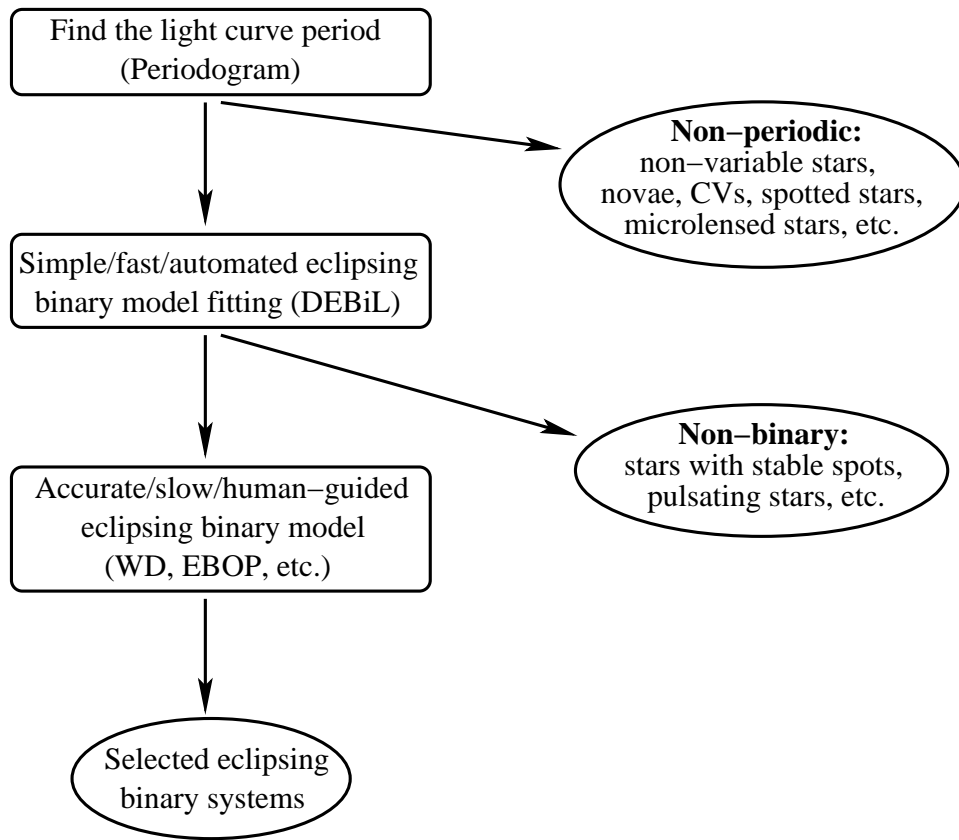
Find the light curve period (Periodogram)

Non−periodic: non−variable stars, novae, CVs, spotted stars, microlensed stars, etc.

Simple/fast/automated eclipsing binary model fitting (DEBiL)

Non−binary: stars with stable spots, pulsating stars, etc.

Accurate/slow/human−guided eclipsing binary model (WD, EBOP, etc.)

Selected eclipsing binary systems